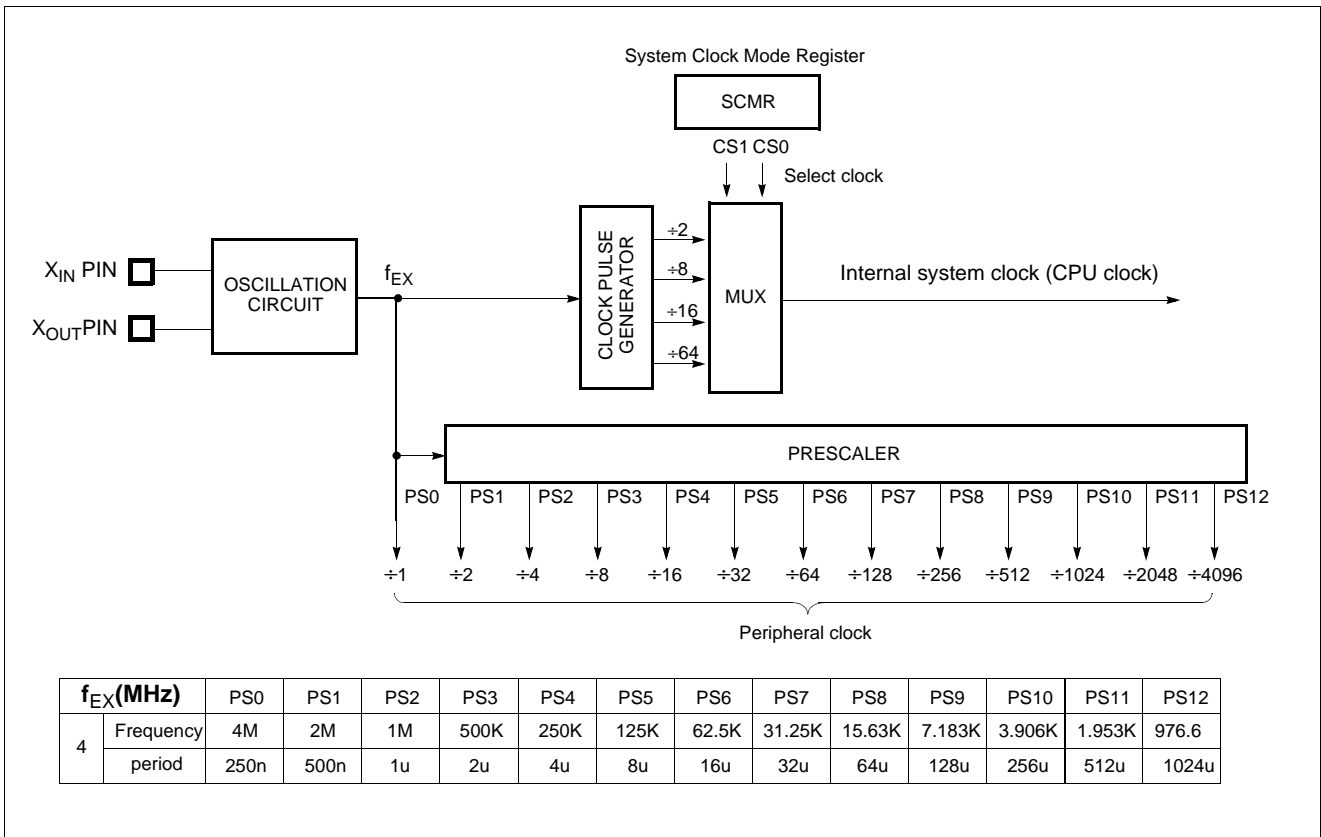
System Clock Mode Register

SCMR

CS1 CS0

Select clock

$X_{IN}$ PIN

$X_{OUT}$PIN

OSCILLATION CIRCUIT

$f_{EX}$

CLOCK PULSE GENERATOR

÷2

÷8

÷16

÷64

MUX

Internal system clock (CPU clock)

PRESCALER

PS0 PS1 PS2 PS3 PS4 PS5 PS6 PS7 PS8 PS9 PS10 PS11 PS12

÷1 ÷2 ÷4 ÷8 ÷16 ÷32 ÷64 ÷128 ÷256 ÷512 ÷1024 ÷2048 ÷4096

Peripheral clock

| $f_{EX}$(MHz) | | PS0 | PS1 | PS2 | PS3 | PS4 | PS5 | PS6 | PS7 | PS8 | PS9 | PS10 | PS11 | PS12 |
|---|---|---|---|---|---|---|---|---|---|---|---|---|---|---|
| 4 | Frequency | 4M | 2M | 1M | 500K | 250K | 125K | 62.5K | 31.25K | 15.63K | 7.183K | 3.906K | 1.953K | 976.6 |
| | period | 250n | 500n | 1u | 2u | 4u | 8u | 16u | 32u | 64u | 128u | 256u | 512u | 1024u |